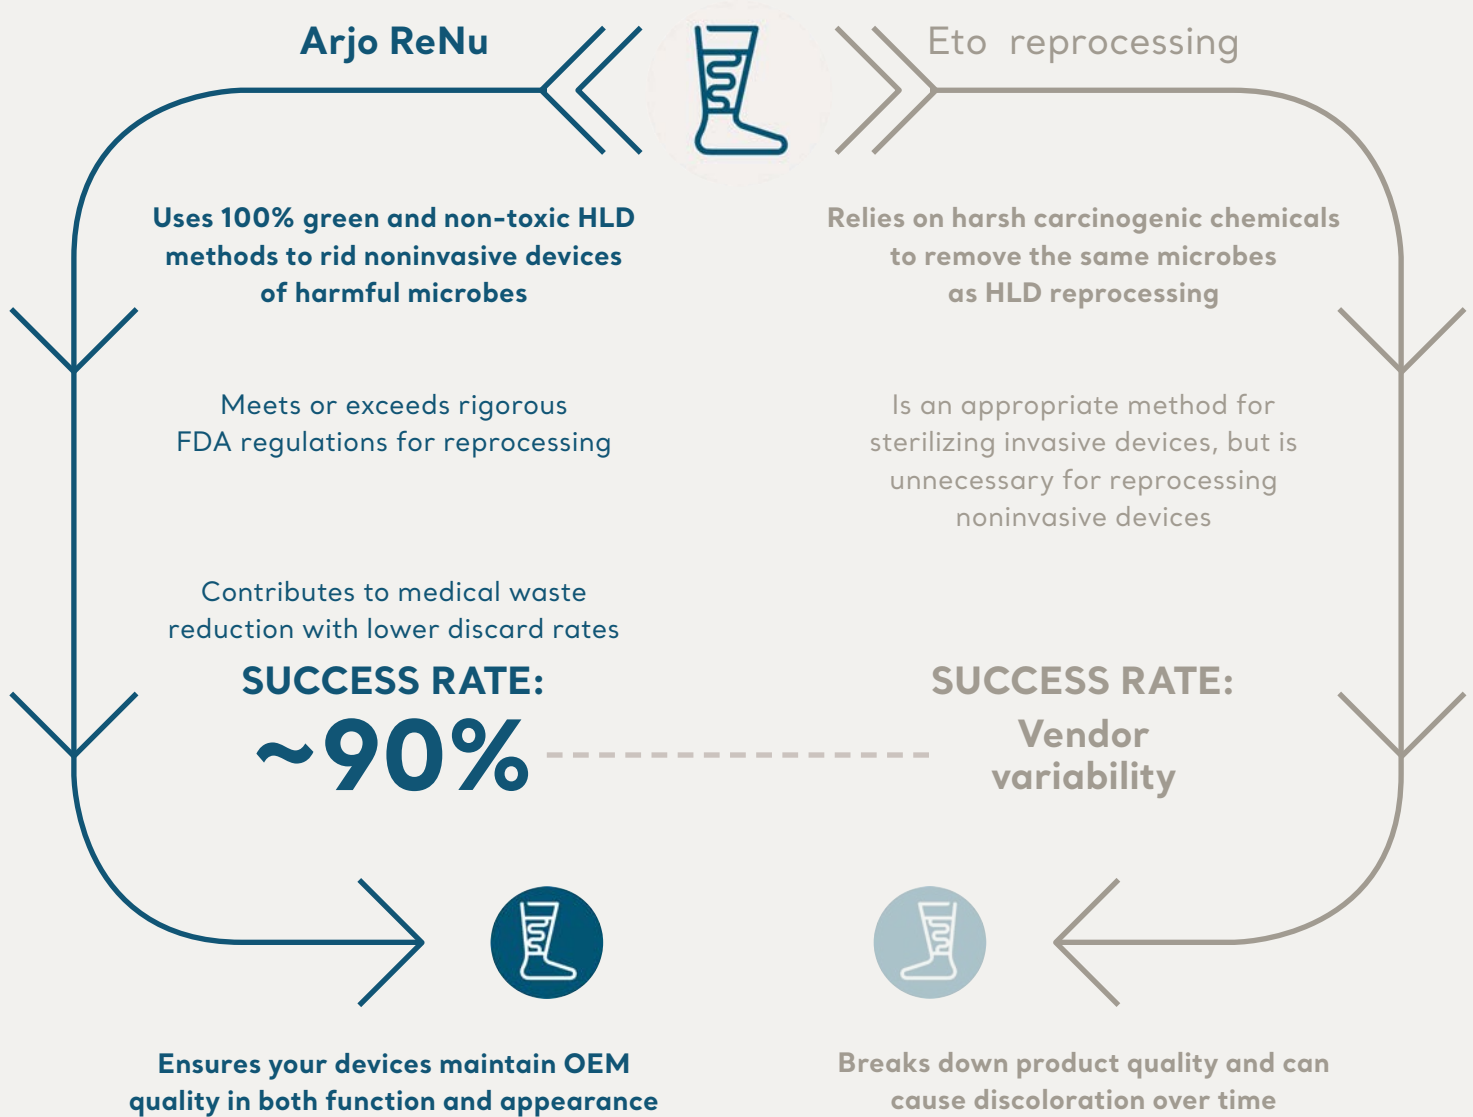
Arjo ReNu

Eto reprocessing

Uses 100% green and non-toxic HLD methods to rid noninvasive devices of harmful microbes

Meets or exceeds rigorous FDA regulations for reprocessing

Contributes to medical waste reduction with lower discard rates

SUCCESS RATE:
~90%

Relies on harsh carcinogenic chemicals to remove the same microbes as HLD reprocessing

Is an appropriate method for sterilizing invasive devices, but is unnecessary for reprocessing noninvasive devices

SUCCESS RATE:
Vendor variability

Ensures your devices maintain OEM quality in both function and appearance

Breaks down product quality and can cause discoloration over time